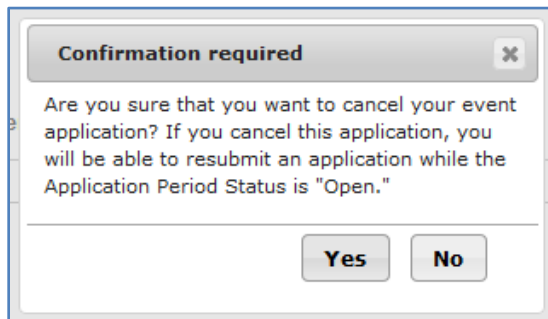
Confirmation required

Are you sure that you want to cancel your event application? If you cancel this application, you will be able to resubmit an application while the Application Period Status is "Open."

Yes

No